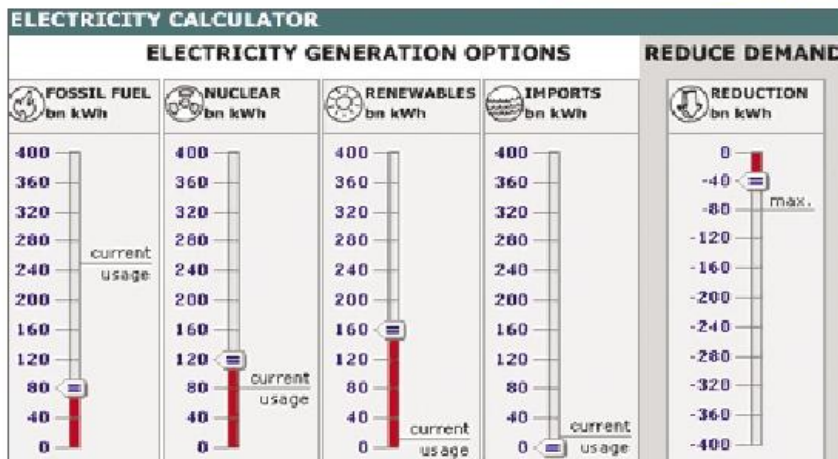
ELECTRICITY CALCULATOR

ELECTRICITY GENERATION OPTIONS

REDUCE DEMAND

FOSSIL FUEL bn kWh

400
360
320
280
240
200
160
120
80
40
0

current usage

NUCLEAR bn kWh

400
360
320
280
240
200
160
120
80
40
0

current usage

RENEWABLES bn kWh

400
360
320
280
240
200
160
120
80
40
0

current usage

IMPORTS bn kWh

400
360
320
280
240
200
160
120
80
40
0

current usage

REDUCTION bn kWh

0
-40
-80
-120
-160
-200
-240
-280
-320
-360
-400

max.